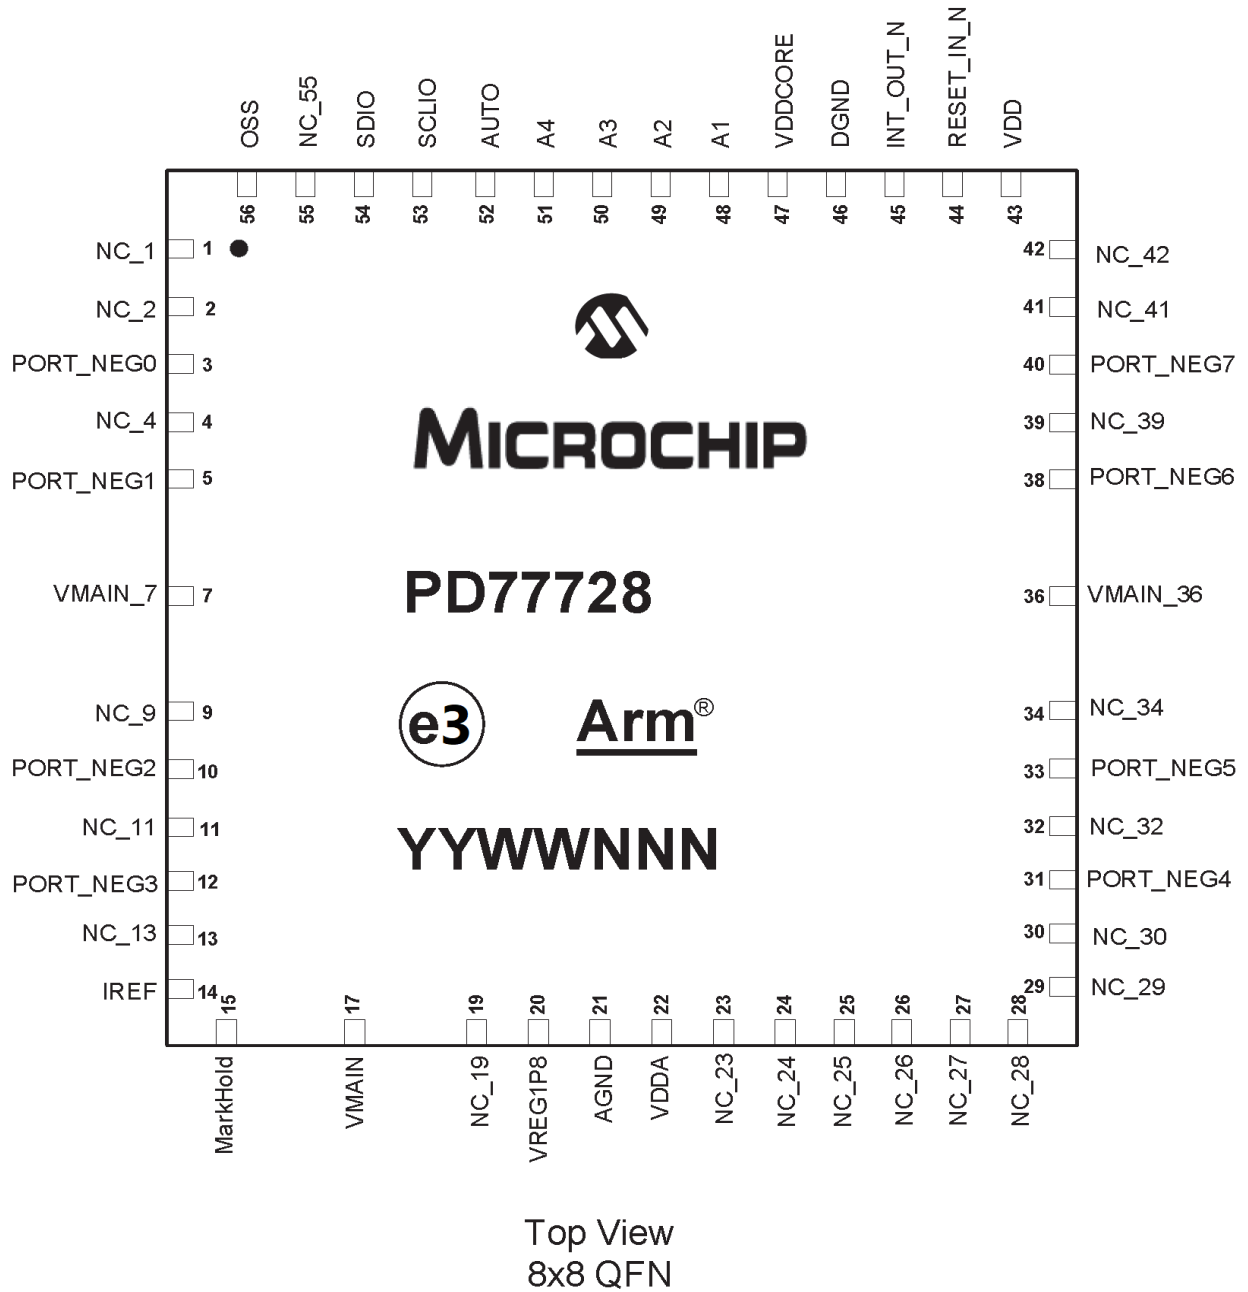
OSS NC_55 SDIO SCLIO AUTO A4 A3 A2 A1 VDDCORE DGND INT_OUT_N RESET_IN_N VDD

56 55 54 53 52 51 50 49 48 47 46 45 44 43

NC_1 1
NC_2 2
PORT_NEG0 3
NC_4 4
PORT_NEG1 5
VMAIN_7 7
NC_9 9
PORT_NEG2 10
NC_11 11
PORT_NEG3 12
NC_13 13
IREF 14

42 NC_42
41 NC_41
40 PORT_NEG7
39 NC_39
38 PORT_NEG6
36 VMAIN_36
34 NC_34
33 PORT_NEG5
32 NC_32
31 PORT_NEG4
30 NC_30
29 NC_29

MICROCHIP

PD77728

e3

Arm®

YYWWNNN

15 17 19 20 21 22 23 24 25 26 27 28

MarkHold VMAIN NC_19 VREG1P8 AGND VDDA NC_23 NC_24 NC_25 NC_26 NC_27 NC_28

Top View
8x8 QFN